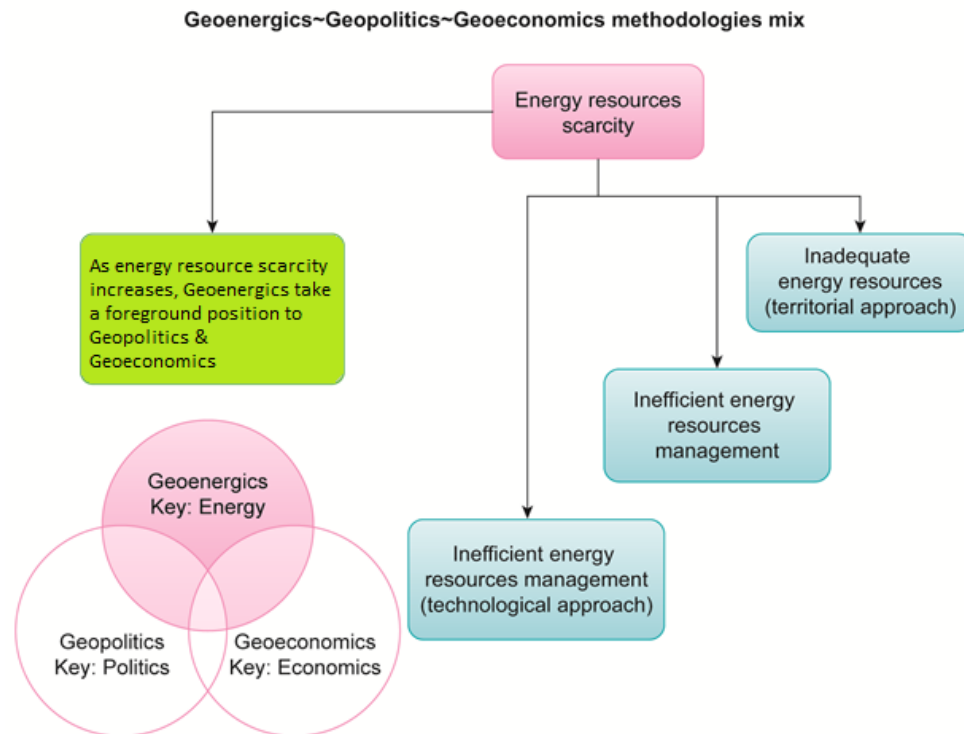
Geoenergics~Geopolitics~Geoeconomics methodologies mix

Energy resources scarcity

As energy resource scarcity increases, Geoenergics take a foreground position to Geopolitics & Geoeconomics

Inadequate energy resources (territorial approach)

Inefficient energy resources management

Inefficient energy resources management (technological approach)

Geoenergics Key: Energy

Geopolitics Key: Politics

Geoeconomics Key: Economics